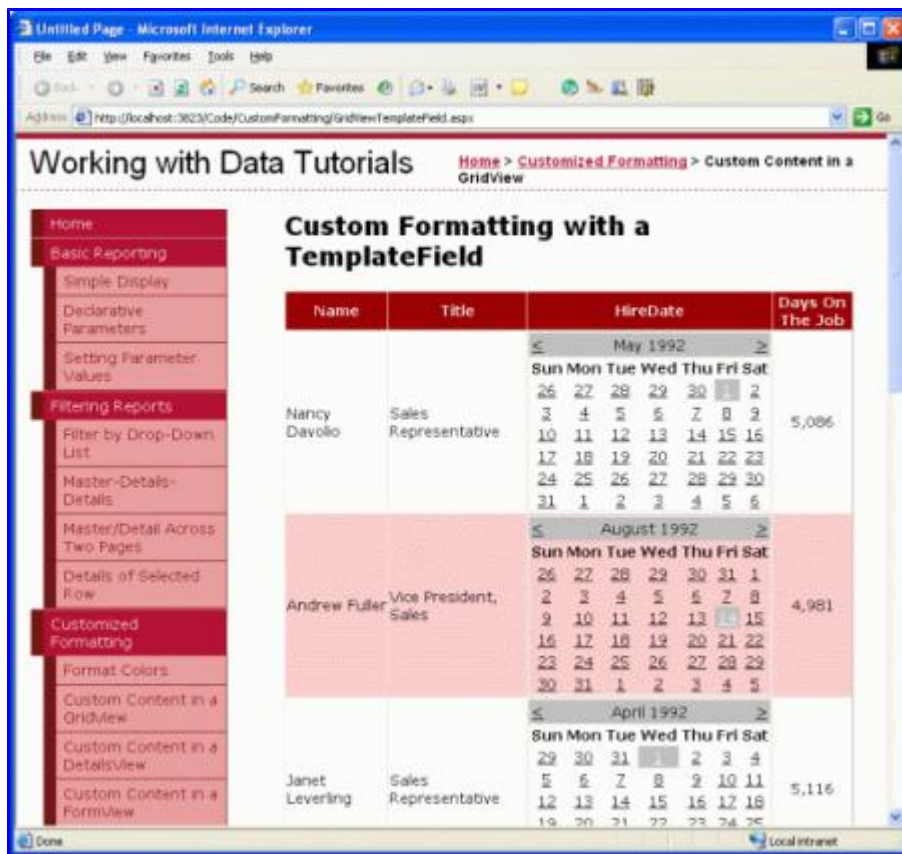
Untitled Page - Microsoft Internet Explorer

File Edit View Favorites Tools Help

Back Search Favorites

Address http://localhost:3823/Code/CustomFormatting/GridViewTemplateField.aspx Go

Working with Data Tutorials

Home > Customized Formatting > Custom Content in a GridView

Home
Basic Reporting
Simple Display
Declarative Parameters
Setting Parameter Values
Filtering Reports
Filter by Drop-Down List
Master-Details-Details
Master/Detail Across Two Pages
Details of Selected Row
Customized Formatting
Format Colors
Custom Content in a GridView
Custom Content in a DetailsView
Custom Content in a FormView

Custom Formatting with a TemplateField

| Name | Title | HireDate | Days On The Job |
|---|---|---|---|
| Nancy Davolio | Sales Representative | < May 1992 > Sun Mon Tue Wed Thu Fri Sat 26 27 28 29 30 1 2 3 4 5 6 7 8 9 10 11 12 13 14 15 16 17 18 19 20 21 22 23 24 25 26 27 28 29 30 31 1 2 3 4 5 6 | 5,086 |
| Andrew Fuller | Vice President, Sales | < August 1992 > Sun Mon Tue Wed Thu Fri Sat 26 27 28 29 30 31 1 2 3 4 5 6 7 8 9 10 11 12 13 14 15 16 17 18 19 20 21 22 23 24 25 26 27 28 29 30 31 1 2 3 4 5 | 4,981 |
| Janet Leverling | Sales Representative | < April 1992 > Sun Mon Tue Wed Thu Fri Sat 29 30 31 1 2 3 4 5 6 7 8 9 10 11 12 13 14 15 16 17 18 19 20 21 22 23 24 25 | 5,116 |

Done | Local intranet